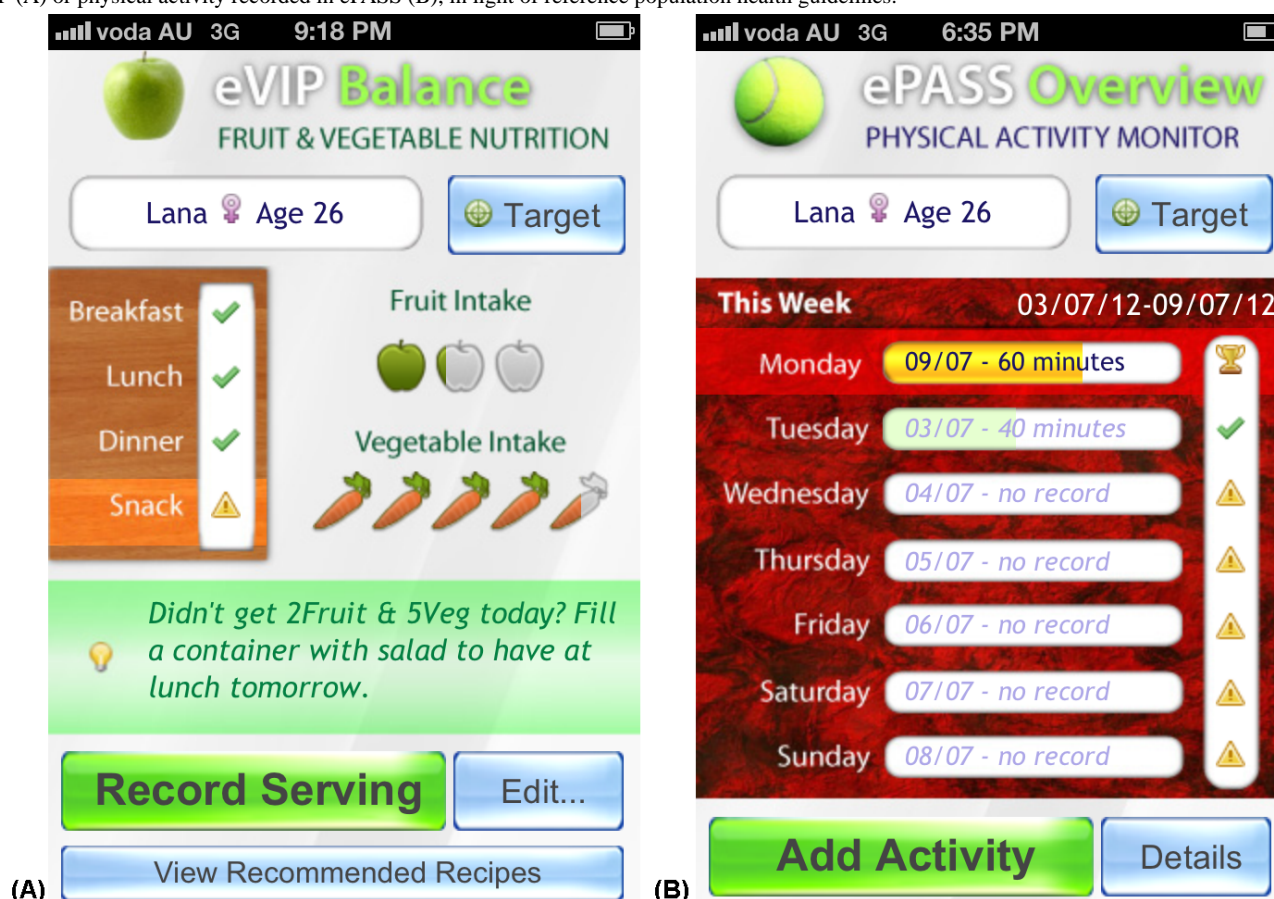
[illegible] (A) or physical activity recorded in ePASS (B), in light of reference population health guidelines.

voda AU 3G 9:18 PM

eVIP Balance
FRUIT & VEGETABLE NUTRITION

Lana Age 26

Target

Breakfast
Lunch
Dinner
Snack

Fruit Intake

Vegetable Intake

Didn't get 2Fruit & 5Veg today? Fill a container with salad to have at lunch tomorrow.

Record Serving

Edit...

View Recommended Recipes

(A)

voda AU 3G 6:35 PM

ePASS Overview
PHYSICAL ACTIVITY MONITOR

Lana Age 26

Target

This Week 03/07/12-09/07/12

Monday 09/07 - 60 minutes
Tuesday 03/07 - 40 minutes
Wednesday 04/07 - no record
Thursday 05/07 - no record
Friday 06/07 - no record
Saturday 07/07 - no record
Sunday 08/07 - no record

Add Activity

Details

(B)